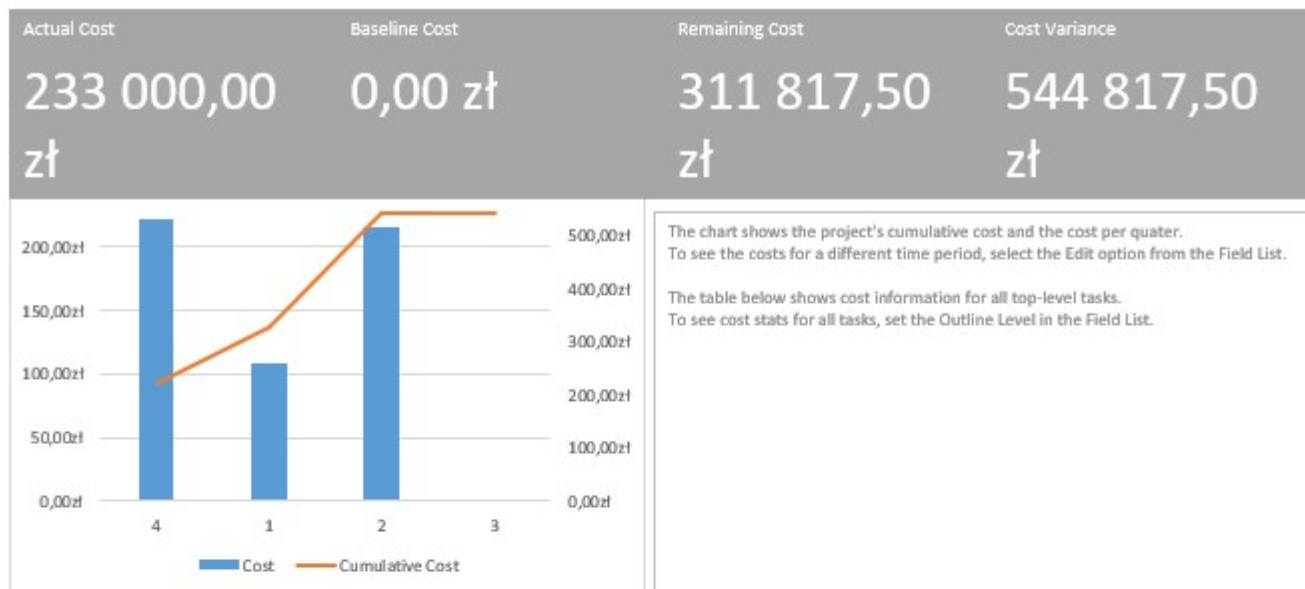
Actual Cost
233 000,00 zł

Baseline Cost
0,00 zł

Remaining Cost
311 817,50 zł

Cost Variance
544 817,50 zł

200,00zł
150,00zł
100,00zł
50,00zł
0,00zł

500,00zł
400,00zł
300,00zł
200,00zł
100,00zł
0,00zł

4 1 2 3

Cost Cumulative Cost

The chart shows the project's cumulative cost and the cost per quater.
To see the costs for a different time period, select the Edit option from the Field List.

The table below shows cost information for all top-level tasks.
To see cost stats for all tasks, set the Outline Level in the Field List.